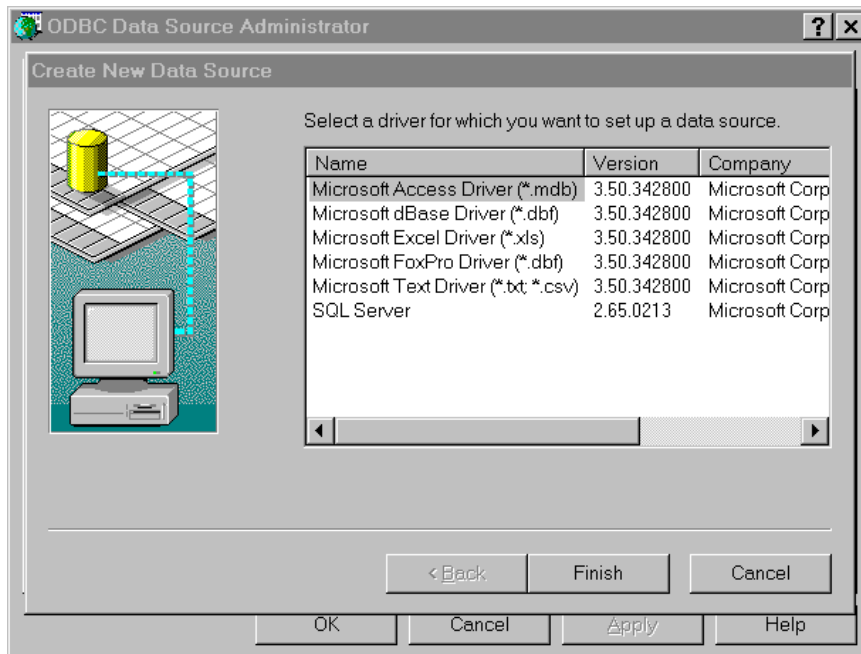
ODBC Data Source Administrator

Create New Data Source

Select a driver for which you want to set up a data source.

| Name | Version | Company |
|---|---|---|
| Microsoft Access Driver (*.mdb) | 3.50.342800 | Microsoft Corp |
| Microsoft dBase Driver (*.dbf) | 3.50.342800 | Microsoft Corp |
| Microsoft Excel Driver (*.xls) | 3.50.342800 | Microsoft Corp |
| Microsoft FoxPro Driver (*.dbf) | 3.50.342800 | Microsoft Corp |
| Microsoft Text Driver (*.txt; *.csv) | 3.50.342800 | Microsoft Corp |
| SQL Server | 2.65.0213 | Microsoft Corp |

< Back
Finish
Cancel

OK
Cancel
Apply
Help